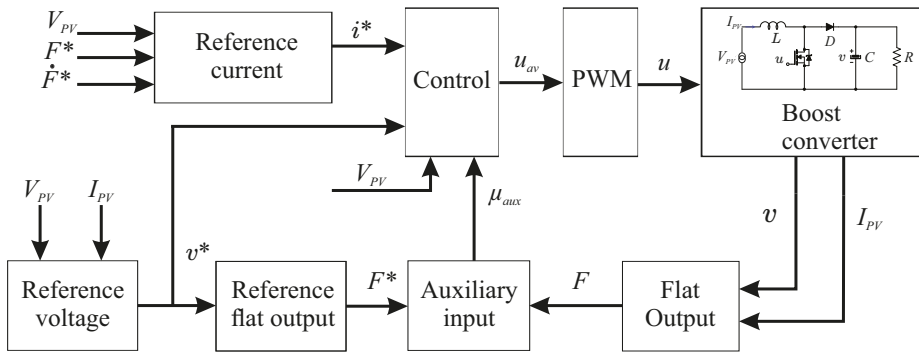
$V_{PV}$
$F^*$
$\dot{F}^*$
Reference current
$i^*$
Control
$u_{av}$
PWM
$u$
$I_{PV}$
$L$
$D$
$V_{PV}$
$u$
$v$
$C$
$R$
Boost converter
$V_{PV}$
$I_{PV}$
$V_{PV}$
$\mu_{aux}$
$v$
$I_{PV}$
$v^*$
Reference voltage
Reference flat output
$F^*$
Auxiliary input
$F$
Flat Output